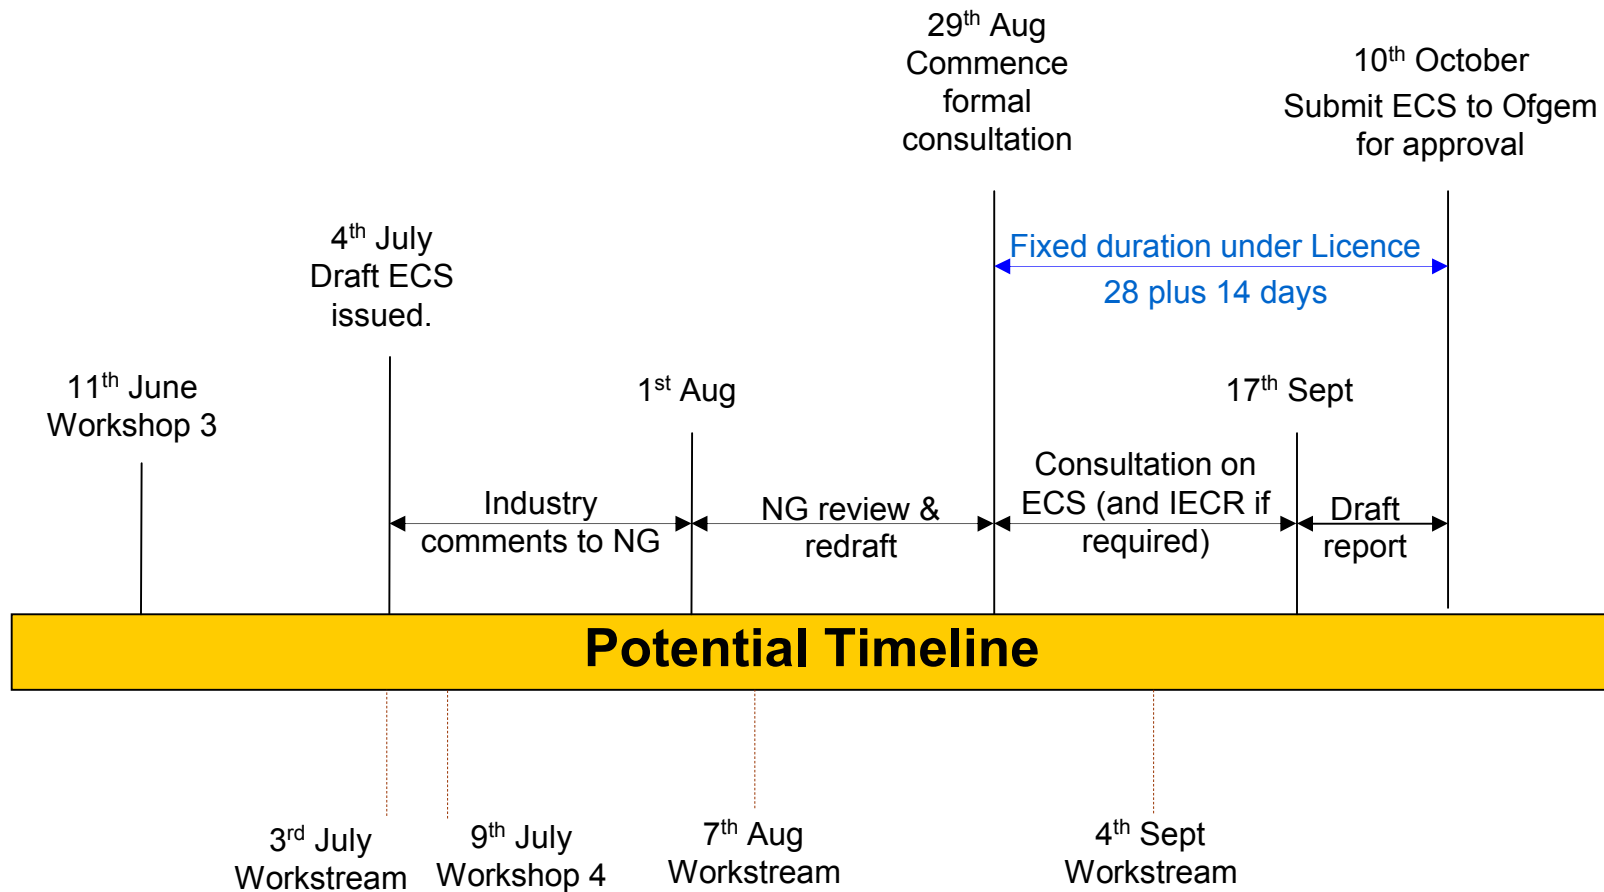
$29^{th}$ Aug
Commence formal consultation

$10^{th}$ October
Submit ECS to Ofgem for approval

$4^{th}$ July
Draft ECS issued.

Fixed duration under Licence
28 plus 14 days

$11^{th}$ June
Workshop 3

$1^{st}$ Aug

$17^{th}$ Sept

Industry comments to NG

NG review & redraft

Consultation on ECS (and IECR if required)

Draft report

Potential Timeline

$3^{rd}$ July
Workstream

$9^{th}$ July
Workshop 4

$7^{th}$ Aug
Workstream

$4^{th}$ Sept
Workstream